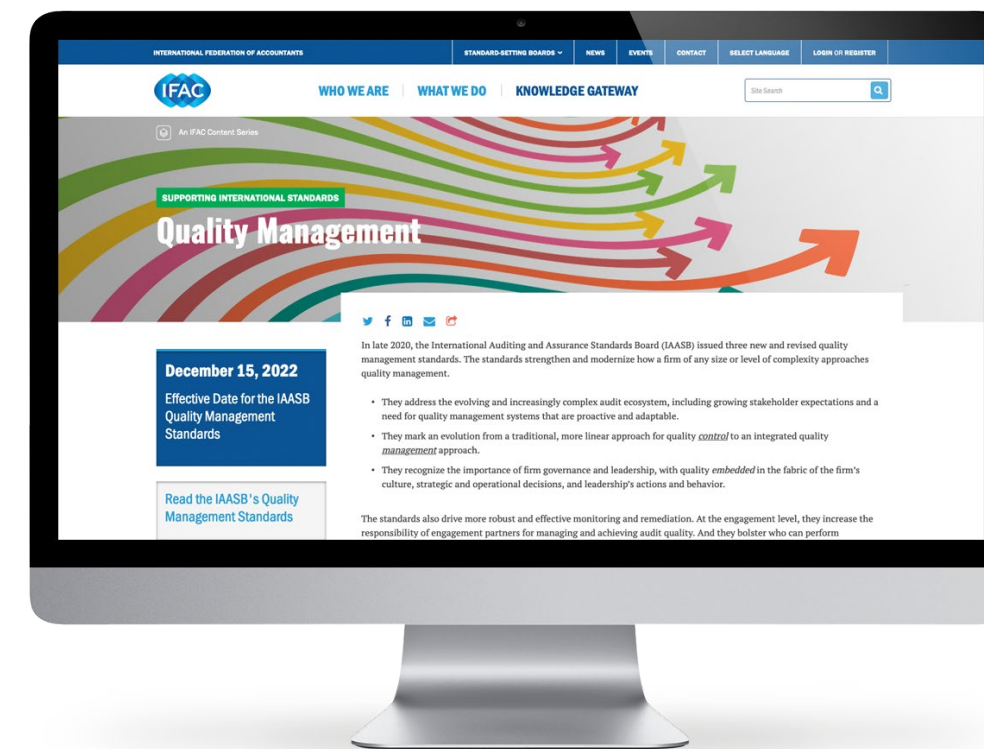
INTERNATIONAL FEDERATION OF ACCOUNTANTS

STANDARD-SETTING BOARDS NEWS EVENTS CONTACT SELECT LANGUAGE LOGIN OR REGISTER

IFAC

WHO WE ARE WHAT WE DO KNOWLEDGE GATEWAY

Site Search

An IFAC Content Series

SUPPORTING INTERNATIONAL STANDARDS

Quality Management

In late 2020, the International Auditing and Assurance Standards Board (IAASB) issued three new and revised quality management standards. The standards strengthen and modernize how a firm of any size or level of complexity approaches quality management.

- They address the evolving and increasingly complex audit ecosystem, including growing stakeholder expectations and a need for quality management systems that are proactive and adaptable.
- They mark an evolution from a traditional, more linear approach for quality *control* to an integrated quality *management* approach.
- They recognize the importance of firm governance and leadership, with quality *embedded* in the fabric of the firm's culture, strategic and operational decisions, and leadership's actions and behavior.

The standards also drive more robust and effective monitoring and remediation. At the engagement level, they increase the responsibility of engagement partners for managing and achieving audit quality. And they bolster who can perform

December 15, 2022

Effective Date for the IAASB Quality Management Standards

Read the IAASB's Quality Management Standards